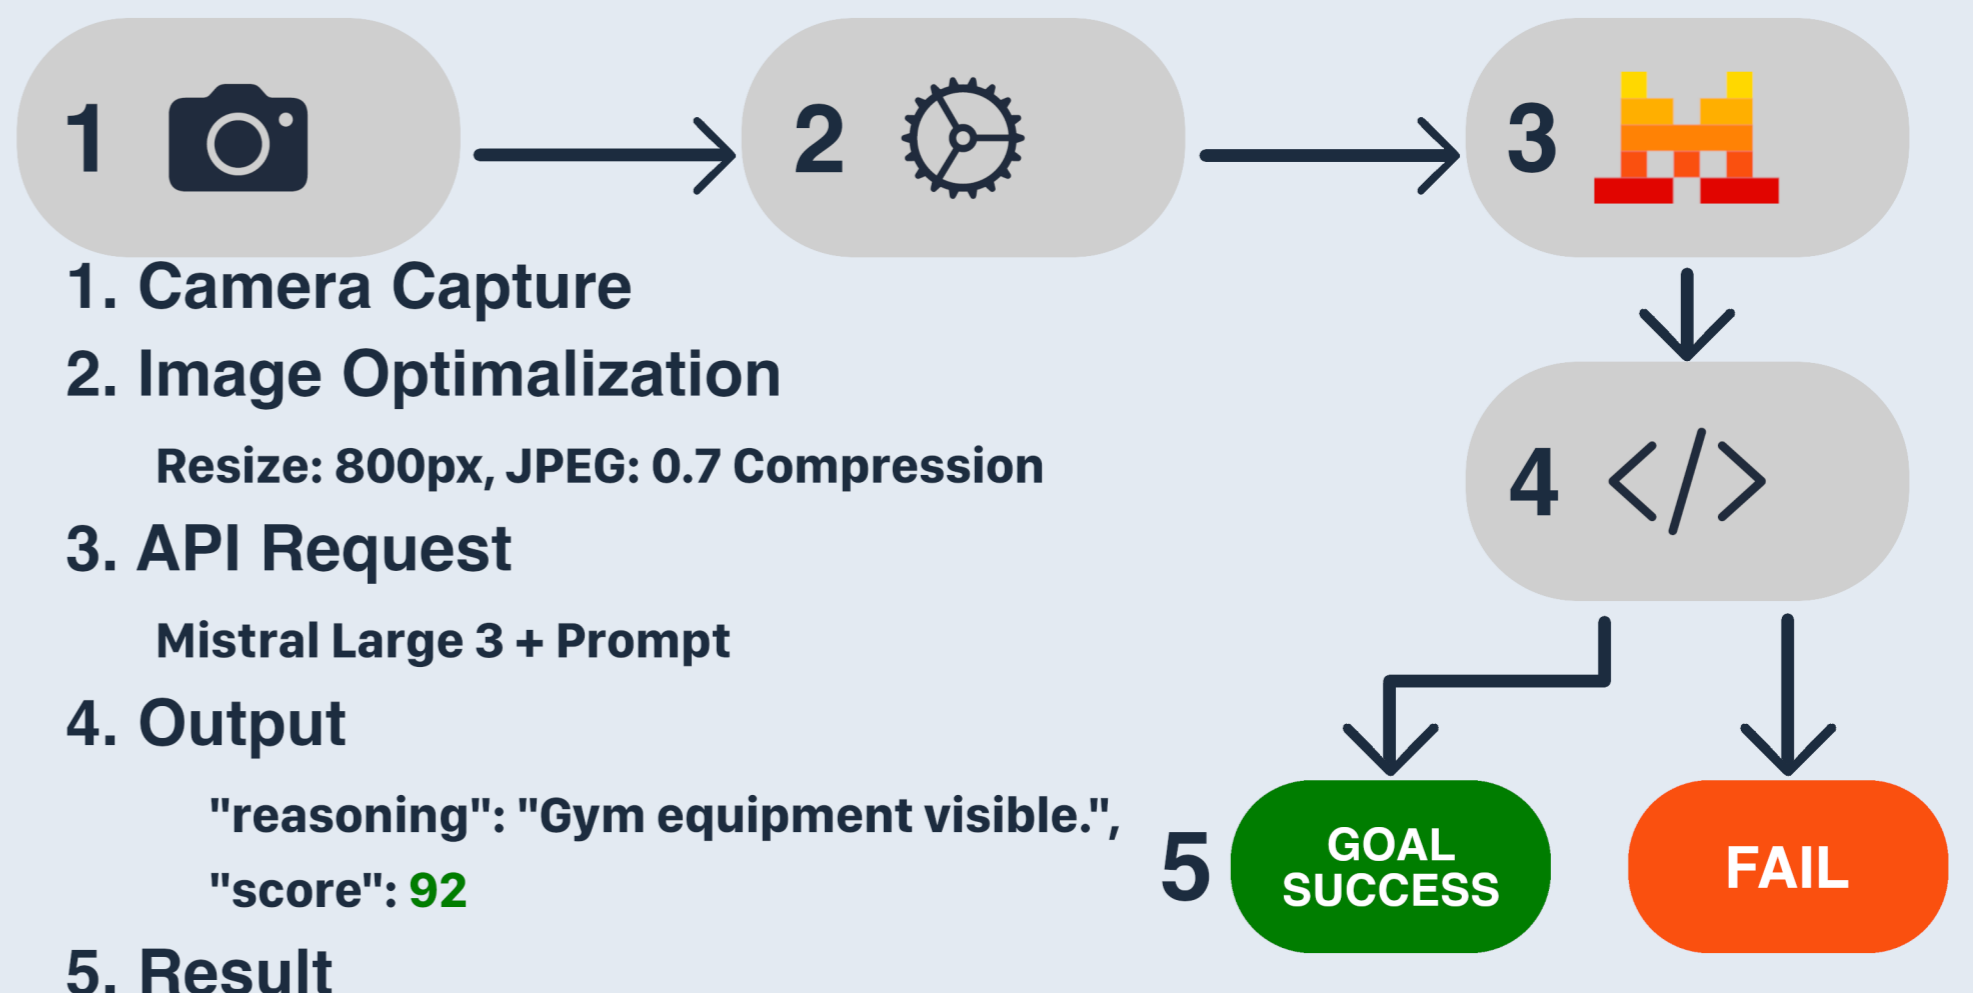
1

2

3

4 </>

1. Camera Capture

2. Image Optimalization

Resize: 800px, JPEG: 0.7 Compression

3. API Request

Mistral Large 3 + Prompt

4. Output

"reasoning": "Gym equipment visible.",

"score": 92

5. Result

5 GOAL SUCCESS

FAIL